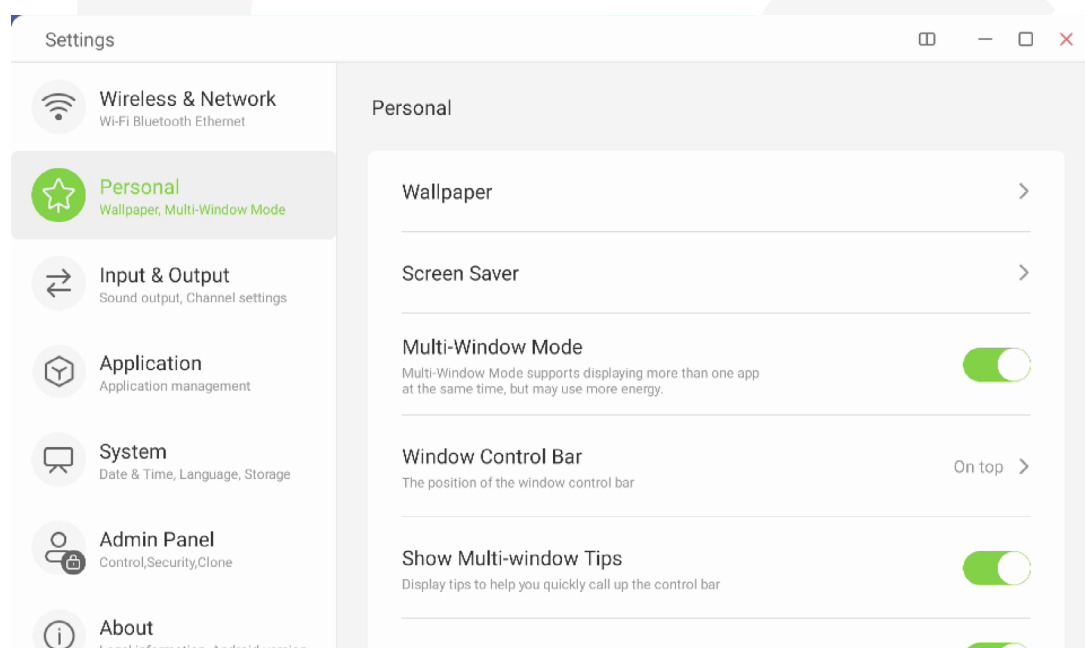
Settings

Wireless & Network
Wi-Fi Bluetooth Ethernet

Personal
Wallpaper, Multi-Window Mode

Input & Output
Sound output, Channel settings

Application
Application management

System
Date & Time, Language, Storage

Admin Panel
Control,Security,Clone

About
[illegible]

Personal

Wallpaper

Screen Saver

Multi-Window Mode
Multi-Window Mode supports displaying more than one app at the same time, but may use more energy.

Window Control Bar
The position of the window control bar
On top

Show Multi-window Tips
Display tips to help you quickly call up the control bar